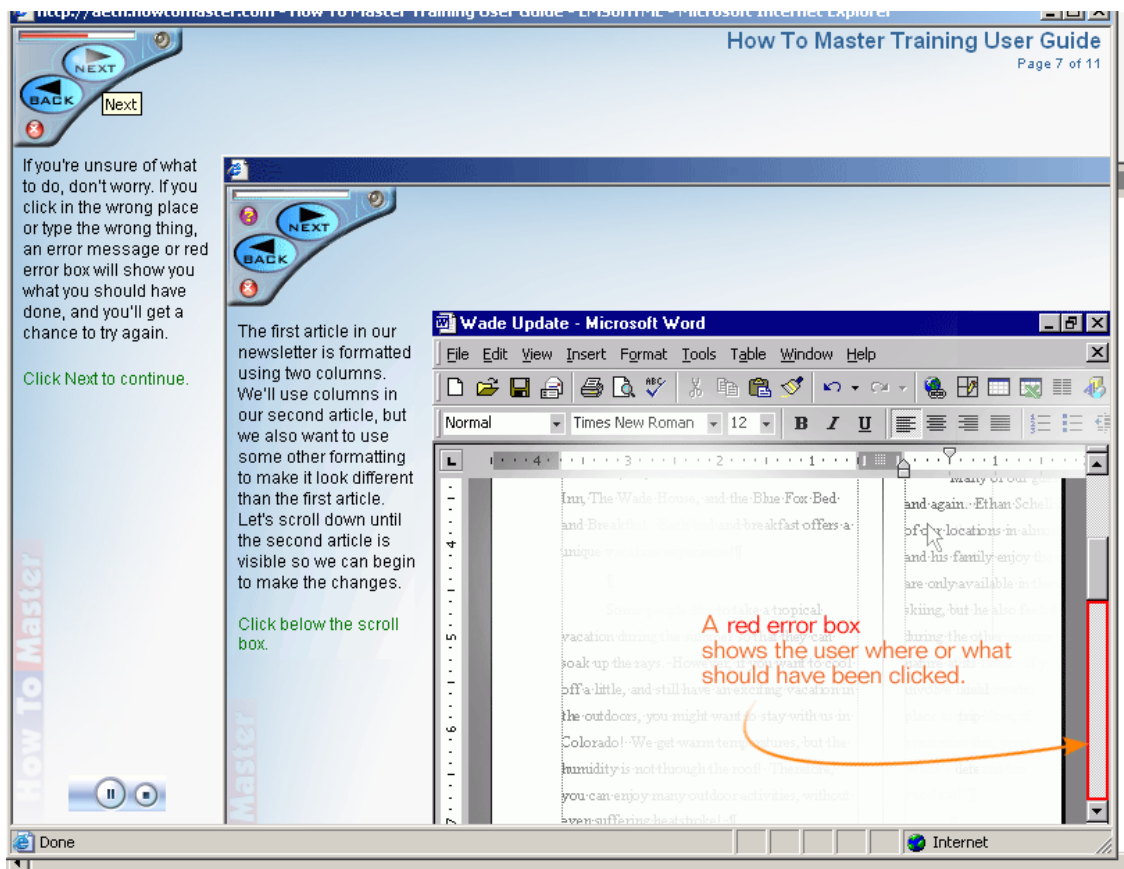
http://aeth.howtomaster.com - How To Master Training User Guide - EMSoft.HTML - Microsoft Internet Explorer

NEXT
BACK
Next

How To Master Training User Guide
Page 7 of 11

If you're unsure of what to do, don't worry. If you click in the wrong place or type the wrong thing, an error message or red error box will show you what you should have done, and you'll get a chance to try again.

Click Next to continue.

How To Master

NEXT
BACK

The first article in our newsletter is formatted using two columns. We'll use columns in our second article, but we also want to use some other formatting to make it look different than the first article. Let's scroll down until the second article is visible so we can begin to make the changes.

Click below the scroll box.

Master

Wade Update - Microsoft Word

File Edit View Insert Format Tools Table Window Help

Normal Times New Roman 12 B I U

Inn, The Wade House, and the Blue Fox Bed and Breakfast. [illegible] and breakfast offers a unique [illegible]

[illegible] take a tropical vacation during the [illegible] they can soak up the rays. However, if you want to cool off a little, and still have an exciting vacation in the outdoors, you might want to stay with us in Colorado! We get warm temperatures, but the humidity is not through the roof! Therefore, you can enjoy many outdoor activities, without even suffering heatstroke!

Many of our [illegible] and again. Ethan Schai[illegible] of our locations in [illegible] and his family enjoy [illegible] are only available in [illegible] skiing, but he also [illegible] during the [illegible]

A red error box shows the user where or what should have been clicked.

Done
Internet